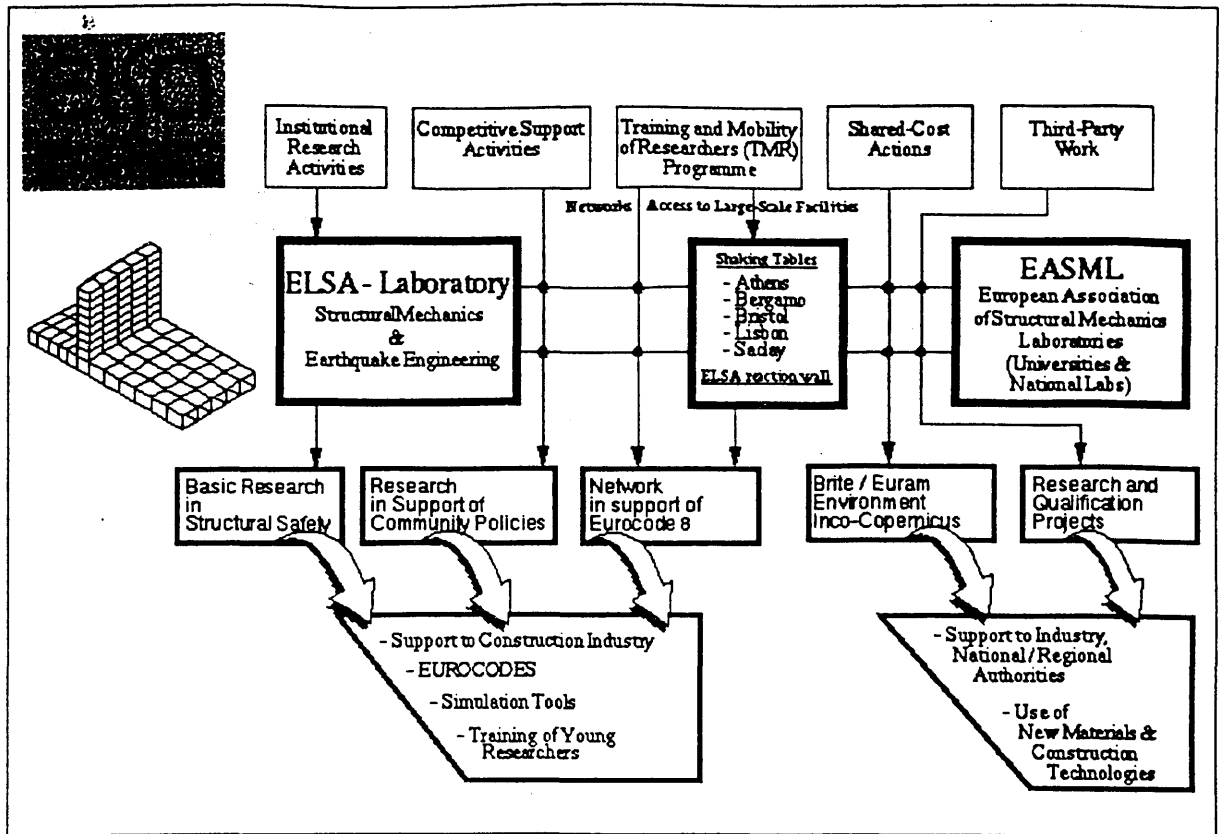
Institutional Research Activities

Competitive Support Activities

Training and Mobility of Researchers (TMR) Programme

Shared-Cost Actions

Third-Party Work

Networks

Access to Large-Scale Facilities

ELSA - Laboratory
Structural Mechanics & Earthquake Engineering

Shaking Tables
- Athens
- Bergamo
- Bristol
- Lisbon
- Saclay
ELSA reaction wall

EASML
European Association of Structural Mechanics Laboratories
(Universities & National Labs)

Basic Research in Structural Safety

Research in Support of Community Policies

Network in support of Eurocode 8

Brite / Euram Environment Inco-Copernicus

Research and Qualification Projects

- Support to Construction Industry
- EUROCODES
- Simulation Tools
- Training of Young Researchers

- Support to Industry, National / Regional Authorities
- Use of New Materials & Construction Technologies